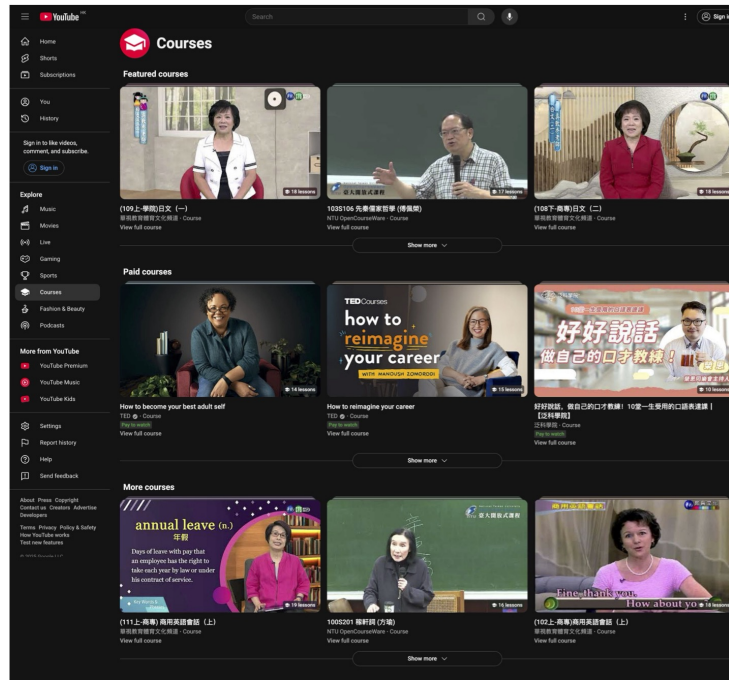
YouTube HK

Search

Sign in

Home
Shorts
Subscriptions

You
History

Sign in to like videos, comment, and subscribe.
Sign in

Explore
Music
Movies
Live
Gaming
Sports
Courses
Fashion & Beauty
Podcasts

More from YouTube
YouTube Premium
YouTube Music
YouTube Kids

Settings
Report history
Help
Send feedback

About Press Copyright Contact us Creators Advertise Developers

Terms Privacy Policy & Safety How YouTube works Test new features

© 2025 Google LLC

Courses

Featured courses

18 lessons
(109上-學問)日文（一）
華視教育體育文化頻道 · Course
View full course

臺大開放式課程
17 lessons
103S106 先秦儒家哲學 (傅佩榮)
NTU OpenCourseWare · Course
View full course

18 lessons
(108下-商專)日文（二）
華視教育體育文化頻道 · Course
View full course

Show more

Paid courses

14 lessons
How to become your best adult self
TED · Course
Pay to watch
View full course

TED Courses
how to reimagine your career
WITH MANOUSH ZOMORODI
15 lessons
How to reimagine your career
TED · Course
Pay to watch
View full course

好好說話 做自己的口才教練！
10 lessons
好好說話，做自己的口才教練！10堂一生受用的口語表達課｜【泛科學院】
泛科學院 · Course
Pay to watch
View full course

Show more

More courses

annual leave (n.)
年假
Days of leave with pay that an employee has the right to take each year by law or under his contract of service.
19 lessons
(111上-商專) 商用英語會話（上）
華視教育體育文化頻道 · Course
View full course

臺大開放式課程
16 lessons
100S201 稼軒詞 (方瑜)
NTU OpenCourseWare · Course
View full course

Fine, thank you.
How about yo
18 lessons
(102上-商專)商用英語會話（上）
華視教育體育文化頻道 · Course
View full course

Show more